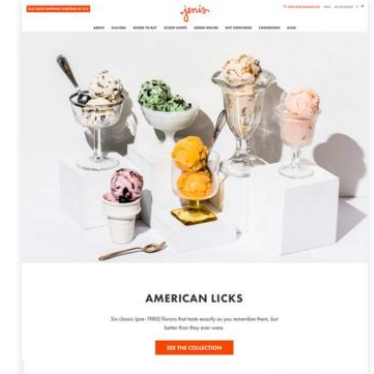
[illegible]

jeni's

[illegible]

ABOUT FLAVORS WHERE TO BUY SCOOP SHOPS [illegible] GIFT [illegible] COOKBOOKS BLOG

AMERICAN LICKS

Six classic (pre-1980) flavors that taste exactly as you remember them, but better than they ever were.

SEE THE COLLECTION